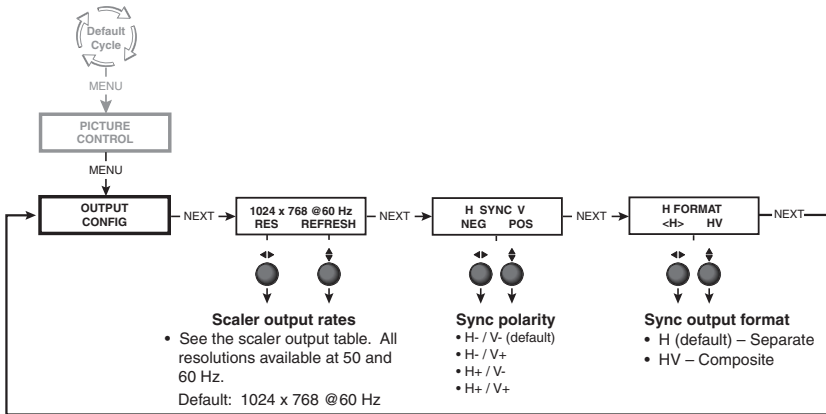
Default Cycle

MENU

PICTURE CONTROL

MENU

OUTPUT CONFIG

NEXT

1024 x 768 @60 Hz
RES REFRESH

NEXT

H SYNC V
NEG POS

NEXT

H FORMAT
<H> HV

NEXT

Scaler output rates
• See the scaler output table. All resolutions available at 50 and 60 Hz.
Default: 1024 x 768 @60 Hz

Sync polarity
• H- / V- (default)
• H- / V+
• H+ / V-
• H+ / V+

Sync output format
• H (default) – Separate
• HV – Composite